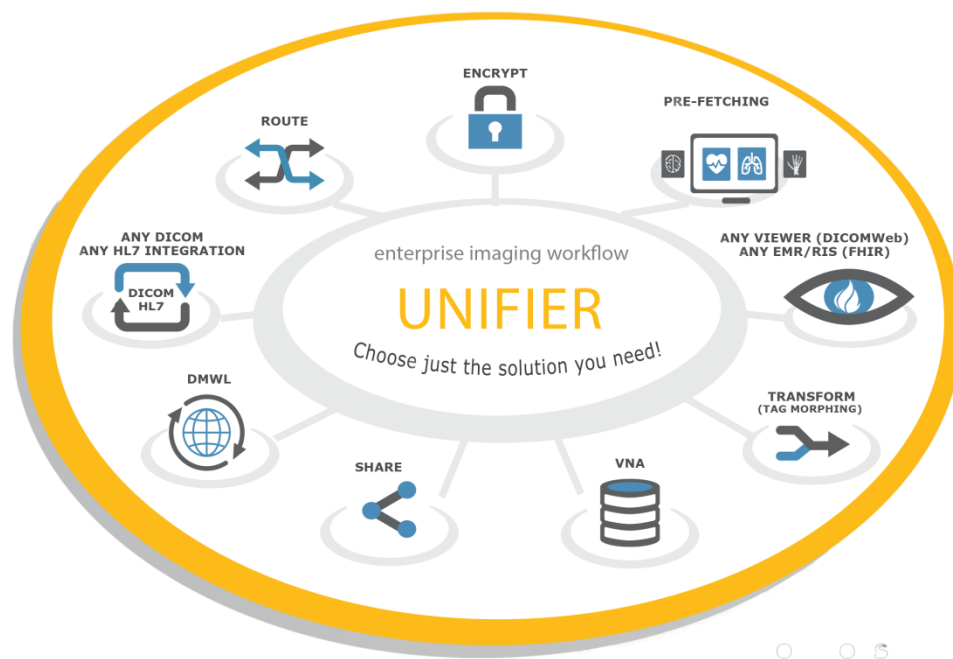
ENCRYPT

ROUTE

PRE-FETCHING

ANY DICOM
ANY HL7 INTEGRATION

DICOM
HL7

enterprise imaging workflow

UNIFIER

Choose just the solution you need!

ANY VIEWER (DICOMWeb)
ANY EMR/RIS (FHIR)

DMWL

TRANSFORM
(TAG MORPHING)

SHARE

VNA